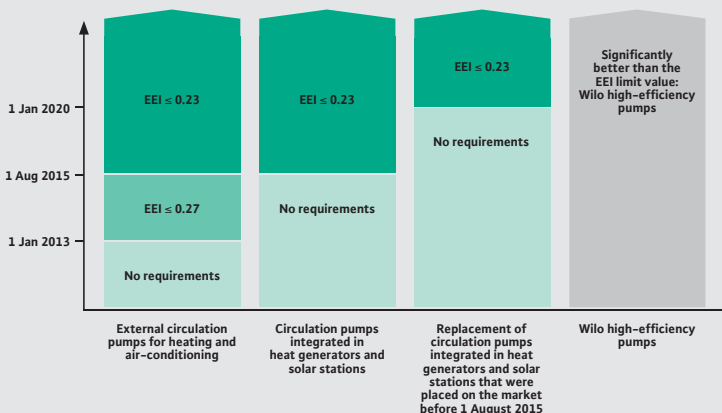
1 Jan 2020

1 Aug 2015

1 Jan 2013

EEI $\leq$ 0.23

EEI $\leq$ 0.27

No requirements

External circulation pumps for heating and air-conditioning

EEI $\leq$ 0.23

No requirements

Circulation pumps integrated in heat generators and solar stations

EEI $\leq$ 0.23

No requirements

Replacement of circulation pumps integrated in heat generators and solar stations that were placed on the market before 1 August 2015

Significantly better than the EEI limit value: Wilo high-efficiency pumps

Wilo high-efficiency pumps